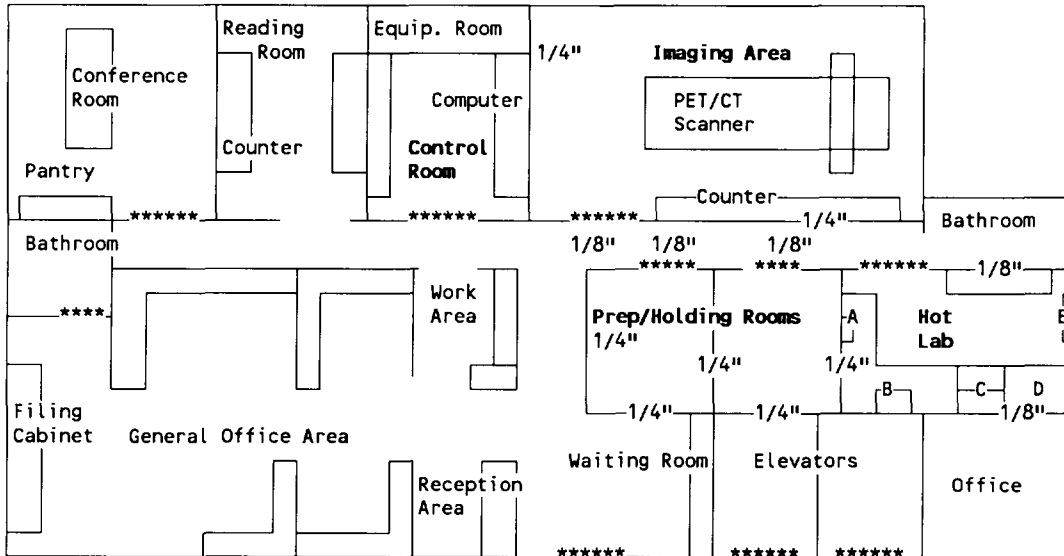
Reading Room

Equip. Room

1/4"

Imaging Area

Conference Room

Computer

PET/CT Scanner

Counter

Control Room

Pantry

******

******

******

Counter

1/4"

Bathroom

Bathroom

1/8"

1/8"

1/8"

*****

****

******

1/8"

****

Work Area

Prep/Holding Rooms

1/4"

A

Hot Lab

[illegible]

1/4"

1/4"

B

C

D

Filing Cabinet

General Office Area

1/4"

1/4"

1/8"

Waiting Room

Elevators

Reception Area

Office

******

******

******